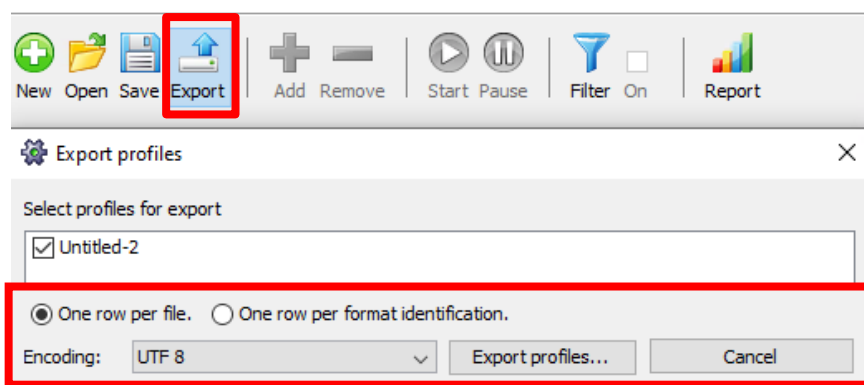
New Open Save Export Add Remove Start Pause Filter On Report

Export profiles

Select profiles for export

Untitled-2

One row per file. One row per format identification.

Encoding: UTF 8 Export profiles... Cancel